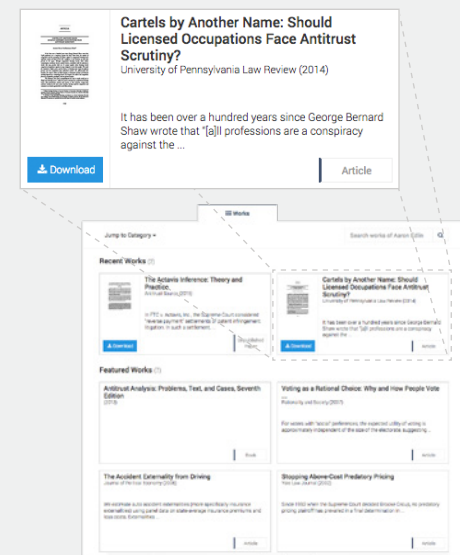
Cartels by Another Name: Should Licensed Occupations Face Antitrust Scrutiny?

University of Pennsylvania Law Review (2014)

It has been over a hundred years since George Bernard Shaw wrote that "[a]ll professions are a conspiracy against the ...

Download

Article

Works

Jump to Category

Search works of Aaron Edlin

Recent Works (7)

The Actavis Inference: Theory and Practice.

Antitrust Source (2015)

In FTC v. Actavis, Inc., the Supreme Court considered "reverse payment" settlements of patent infringement litigation. In such a settlement...

Download

Unpublished Paper

Cartels by Another Name: Should Licensed Occupations Face Antitrust Scrutiny?

University of Pennsylvania Law Review (2014)

It has been over a hundred years since George Bernard Shaw wrote that "[a]ll professions are a conspiracy against the ...

Download

Article

Featured Works (7)

Antitrust Analysis: Problems, Text, and Cases, Seventh Edition

(2013)

Book

Voting as a Rational Choice: Why and How People Vote

Rationality and Society (2007)

For voters with "social" preferences, the expected utility of voting is approximately independent of the size of the electorate, suggesting...

Article

The Accident Externality from Driving

Journal of Political Economy (2006)

We estimate auto accident externalities (more specifically insurance externalities) using panel data on state-average insurance premiums and loss costs. Externalities...

Article

Stopping Above-Cost Predatory Pricing

Yale Law Journal (2002)

Since 1993 when the Supreme Court decided Brooke Group, no predatory pricing plaintiff has prevailed in a final determination in...

Article